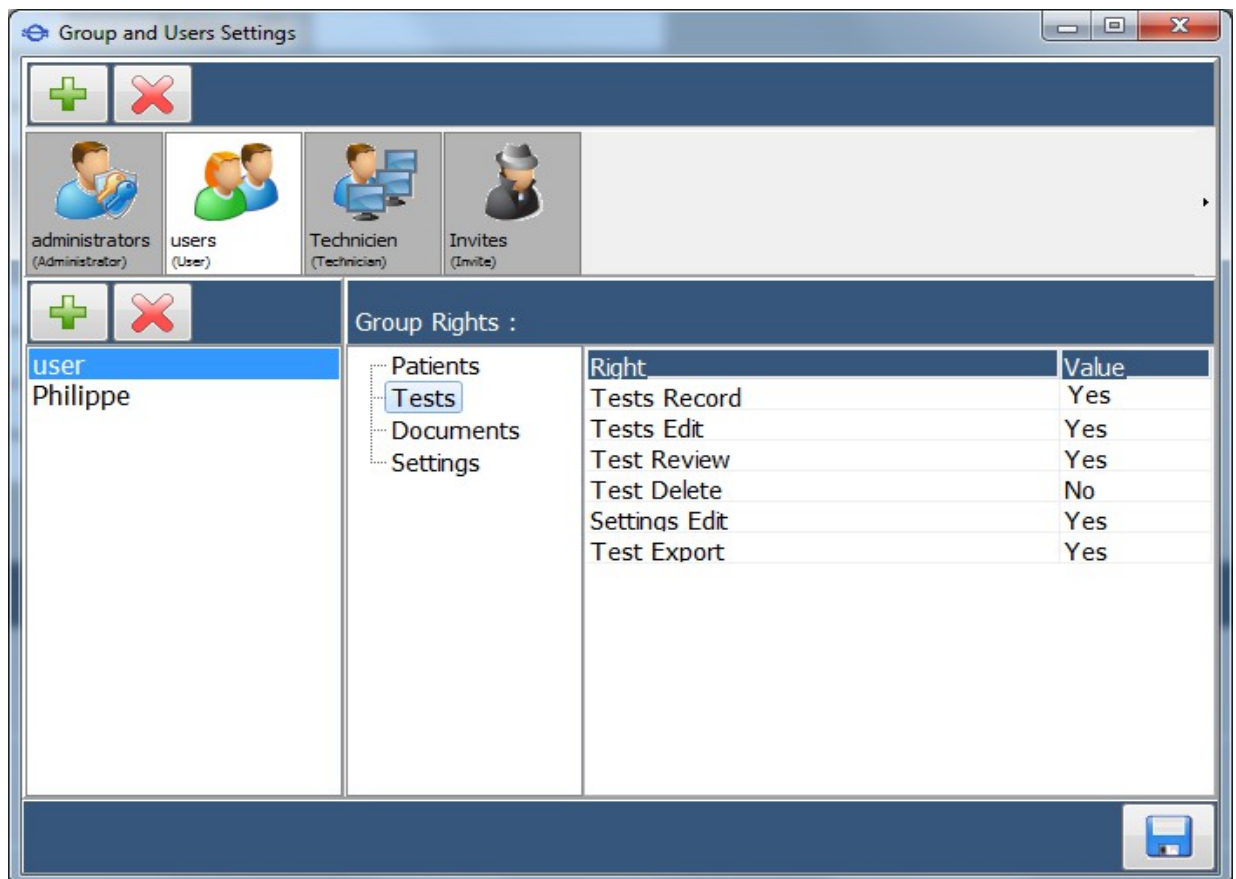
Group and Users Settings

administrators
(Administrator)

users
(User)

Technicien
(Technician)

Invites
(Invite)

user
Philippe

Group Rights :

Patients
Tests
Documents
Settings

| Right | Value |
|---|---|
| Tests Record | Yes |
| Tests Edit | Yes |
| Test Review | Yes |
| Test Delete | No |
| Settings Edit | Yes |
| Test Export | Yes |